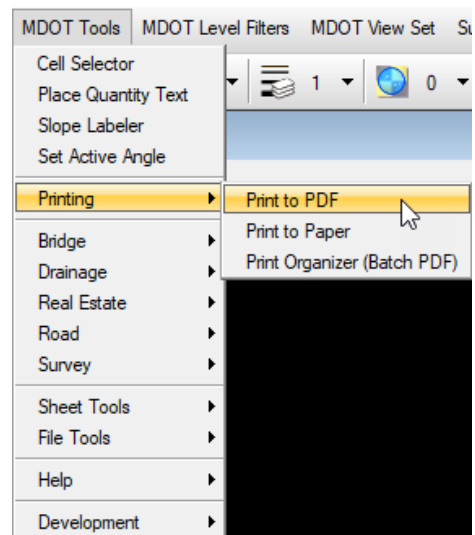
MDOT Tools MDOT Level Filters MDOT View Set Su

Cell Selector
Place Quantity Text
Slope Labeler
Set Active Angle

Printing
Print to PDF
Print to Paper
Print Organizer (Batch PDF)

Bridge
Drainage
Real Estate
Road
Survey

Sheet Tools
File Tools

Help

Development

1
0